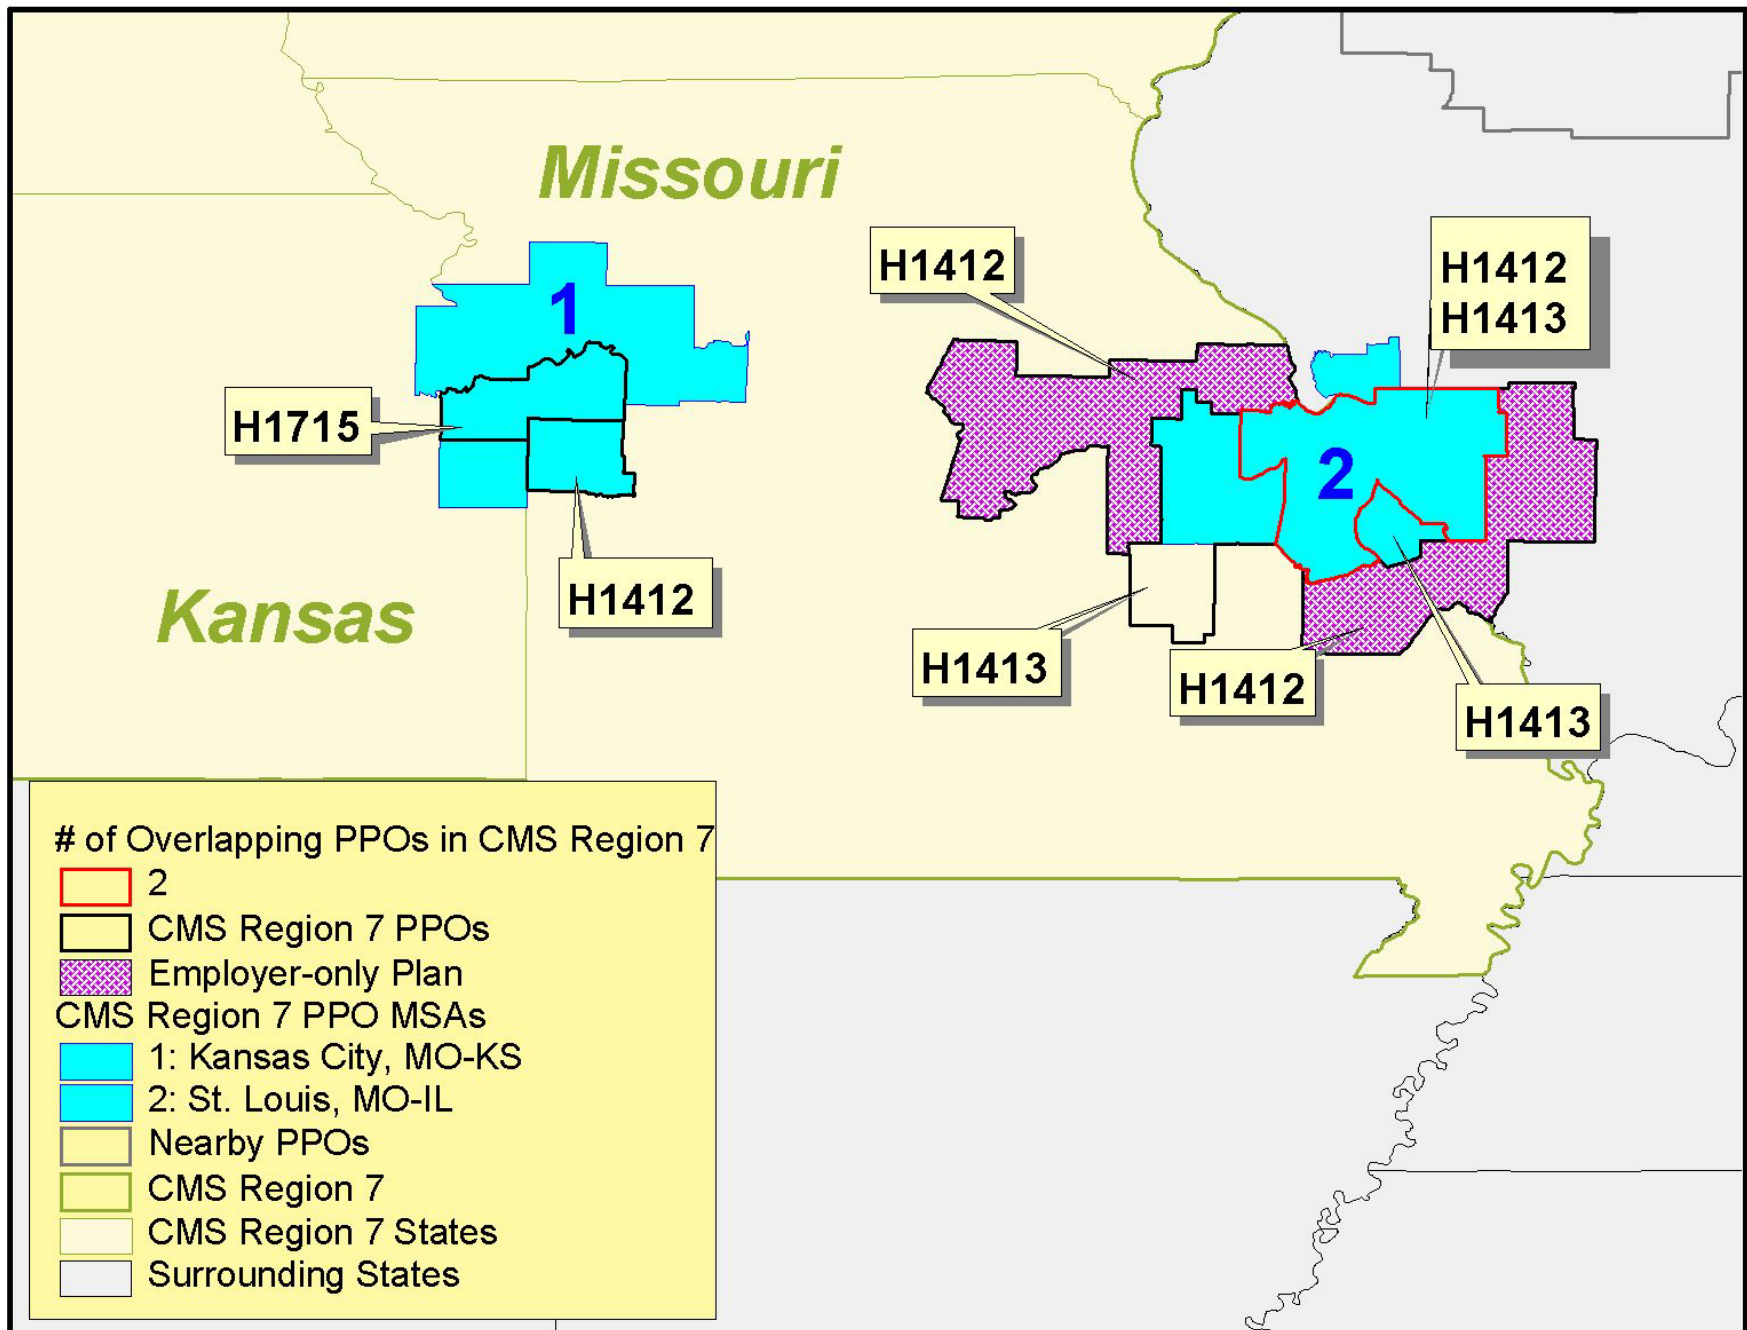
Missouri

Kansas

1

H1715

H1412

H1412

H1412
H1413

2

H1413

H1412

H1413

# of Overlapping PPOs in CMS Region 7
2
CMS Region 7 PPOs
Employer-only Plan
CMS Region 7 PPO MSAs
1: Kansas City, MO-KS
2: St. Louis, MO-IL
Nearby PPOs
CMS Region 7
CMS Region 7 States
Surrounding States